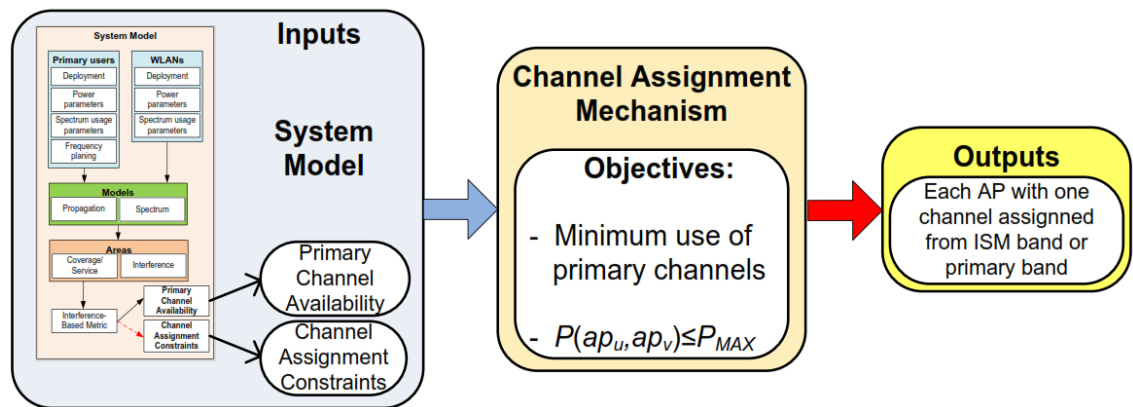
System Model

Primary users
Deployment
Power parameters
Spectrum usage parameters
Frequency planing

WLANs
Deployment
Power parameters
Spectrum usage parameters

Models
Propagation
Spectrum

Areas
Coverage/ Service
Interference

Interference-Based Metric
Primary Channel Availability
Channel Assignment Constraints

Inputs

System Model

Primary Channel Availability

Channel Assignment Constraints

Channel Assignment Mechanism

Objectives:

- Minimum use of primary channels

- $P(ap_u,ap_v)\leq P_{MAX}$

Outputs

Each AP with one channel assignned from ISM band or primary band